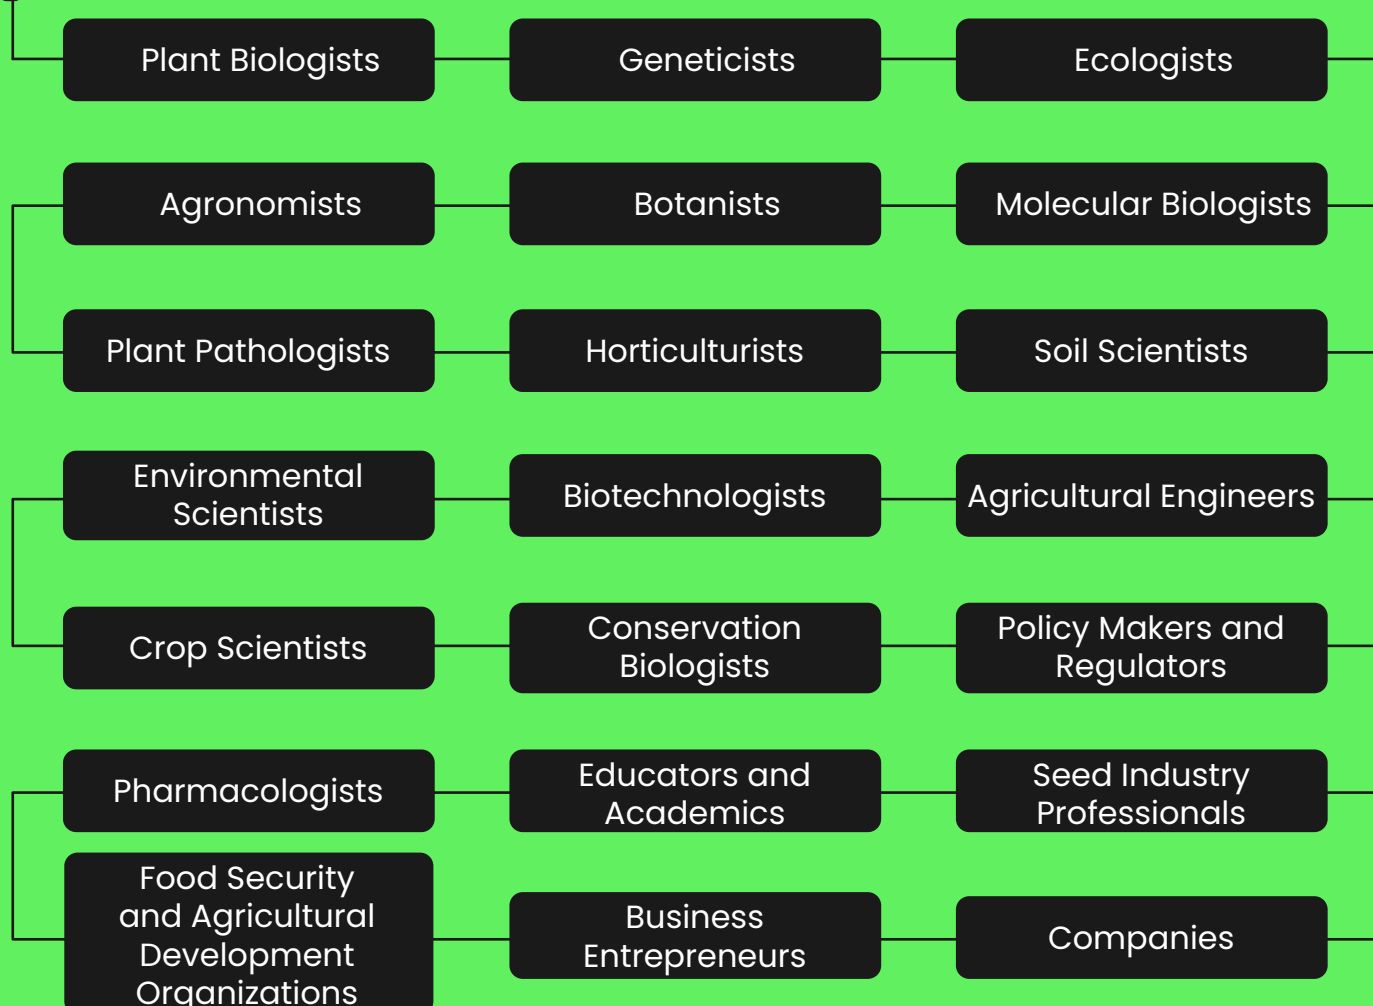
Plant Biologists

Geneticists

Ecologists

Agronomists

Botanists

Molecular Biologists

Plant Pathologists

Horticulturists

Soil Scientists

Environmental Scientists

Biotechnologists

Agricultural Engineers

Crop Scientists

Conservation Biologists

Policy Makers and Regulators

Pharmacologists

Educators and Academics

Seed Industry Professionals

Food Security and Agricultural Development Organizations

Business Entrepreneurs

Companies